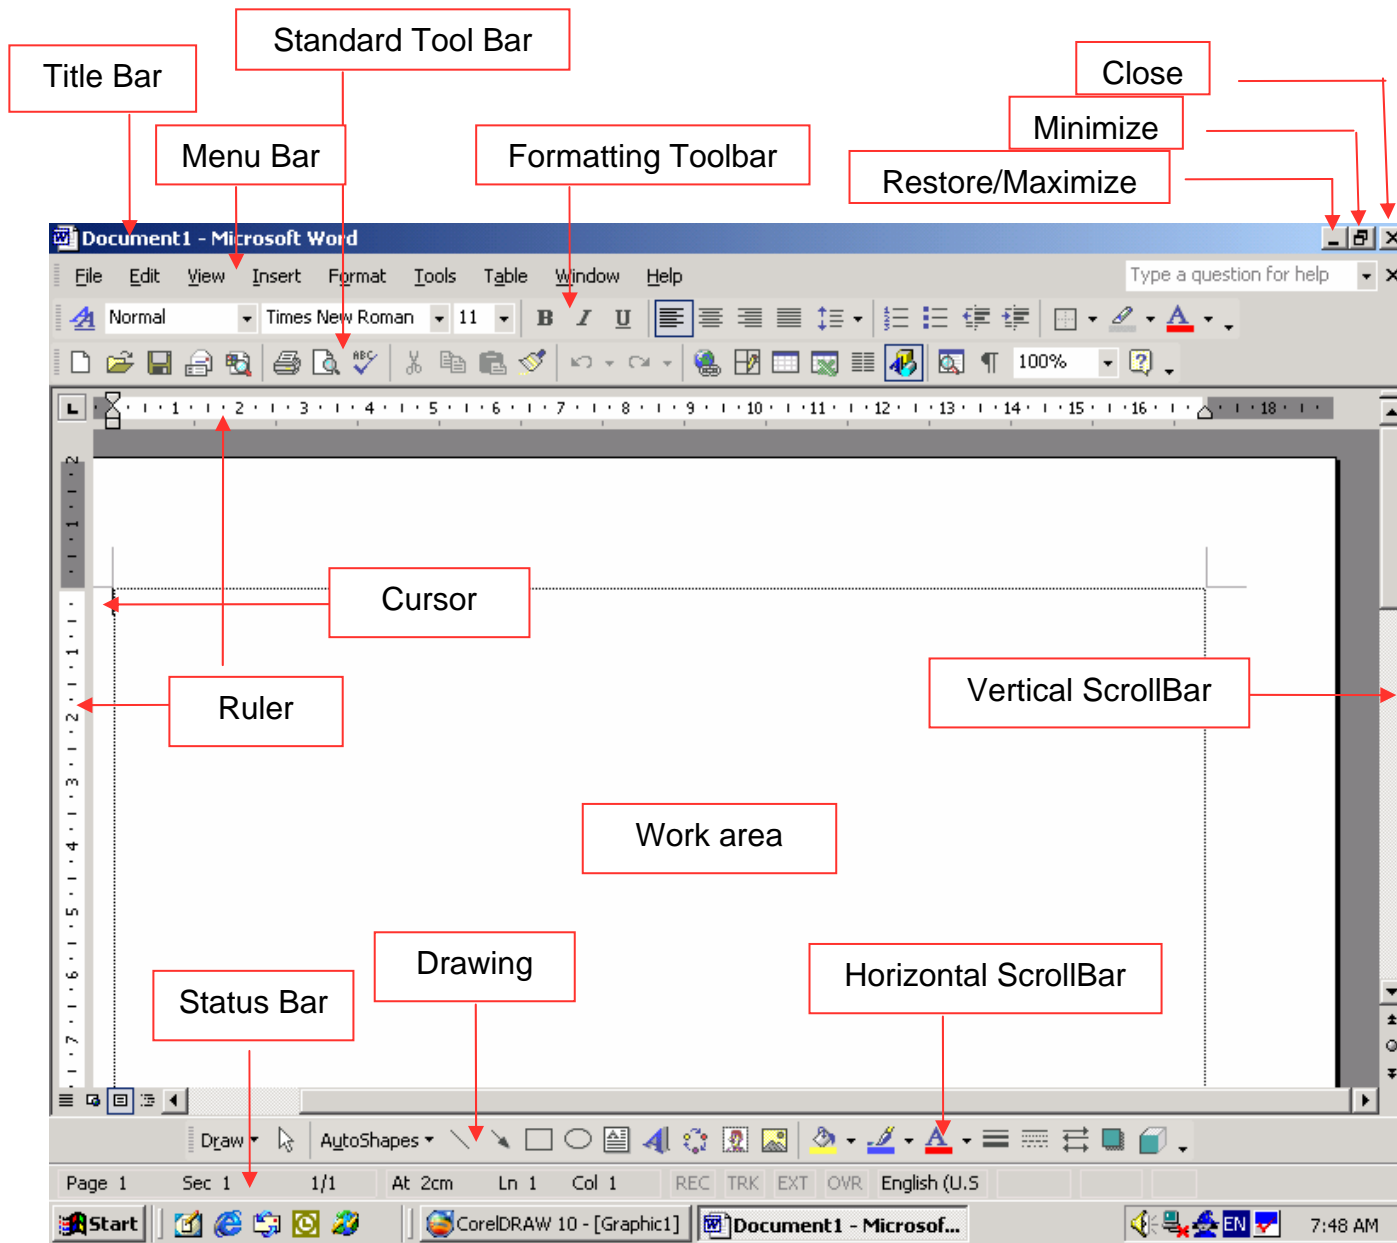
Title Bar

Standard Tool Bar

Menu Bar

Formatting Toolbar

Close

Minimize

Restore/Maximize

Document1 - Microsoft Word

File Edit View Insert Format Tools Table Window Help

Type a question for help

Normal

Times New Roman

11

B I U

100%

L · 1 · 2 · 3 · 4 · 5 · 6 · 7 · 8 · 9 · 10 · 11 · 12 · 13 · 14 · 15 · 16 · 18

Cursor

Ruler

Vertical ScrollBar

Work area

Status Bar

Drawing

Horizontal ScrollBar

Draw

AutoShapes

Page 1 Sec 1 1/1 At 2cm Ln 1 Col 1 REC TRK EXT OVR English (U.S

Start

CorelDRAW 10 - [Graphic1]

Document1 - Microsof...

EN

7:48 AM